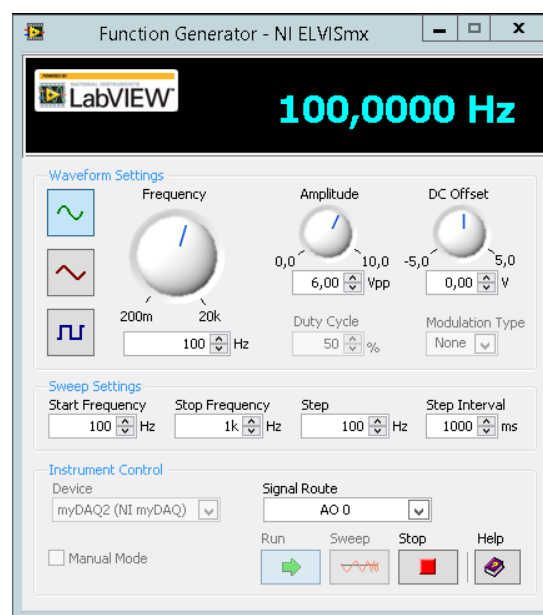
Function Generator - NI ELVISmx

LabVIEW

100,0000 Hz

Waveform Settings

Frequency

200m 20k

100 Hz

Amplitude

0,0 10,0

6,00 Vpp

DC Offset

-5,0 5,0

0,00 V

Duty Cycle

50 %

Modulation Type

None

Sweep Settings

Start Frequency

100 Hz

Stop Frequency

1k Hz

Step

100 Hz

Step Interval

1000 ms

Instrument Control

Device

myDAQ2 (NI myDAQ)

Signal Route

AO 0

Manual Mode

Run

Sweep

Stop

Help